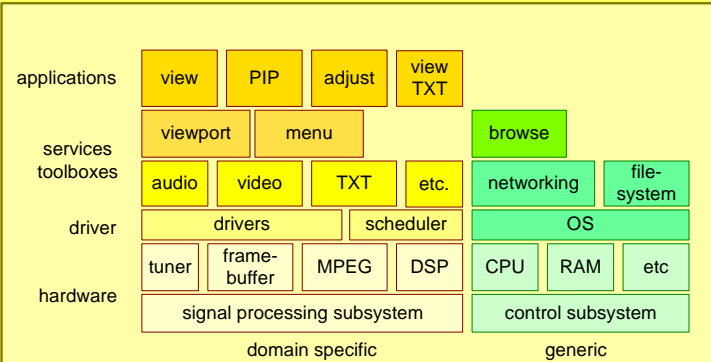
applications
view
PIP
adjust
view TXT

services
viewport
menu
browse

toolboxes
audio
video
TXT
etc.
networking
filesystem

driver
drivers
scheduler
OS

hardware
tuner
framebuffer
MPEG
DSP
CPU
RAM
etc
signal processing subsystem
control subsystem

domain specific
generic